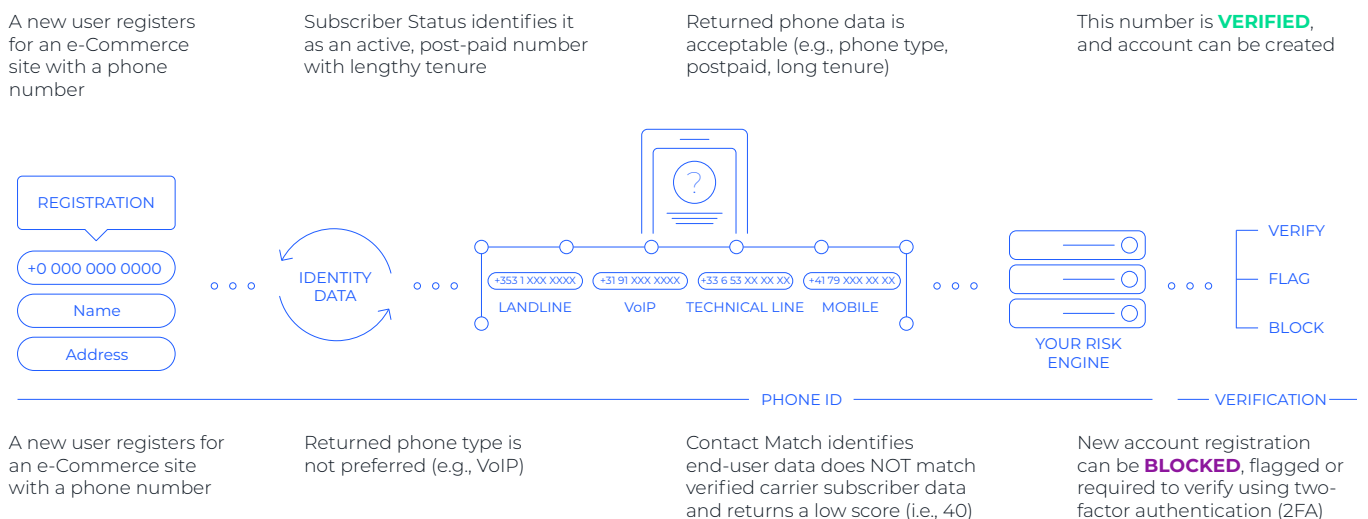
A new user registers for an e-Commerce site with a phone number

Subscriber Status identifies it as an active, post-paid number with lengthy tenure

Returned phone data is acceptable (e.g., phone type, postpaid, long tenure)

This number is **VERIFIED**, and account can be created

REGISTRATION

+0 000 000 0000

Name

Address

IDENTITY DATA

?

+353 1 XXX XXXX

LANDLINE

+31 91 XXX XXXX

VoIP

+33 6 53 XX XX XX

TECHNICAL LINE

+41 79 XXX XX XX

MOBILE

YOUR RISK ENGINE

VERIFY

FLAG

BLOCK

PHONE ID

VERIFICATION

A new user registers for an e-Commerce site with a phone number

Returned phone type is not preferred (e.g., VoIP)

Contact Match identifies end-user data does NOT match verified carrier subscriber data and returns a low score (i.e., 40)

New account registration can be **BLOCKED**, flagged or required to verify using two-factor authentication (2FA)